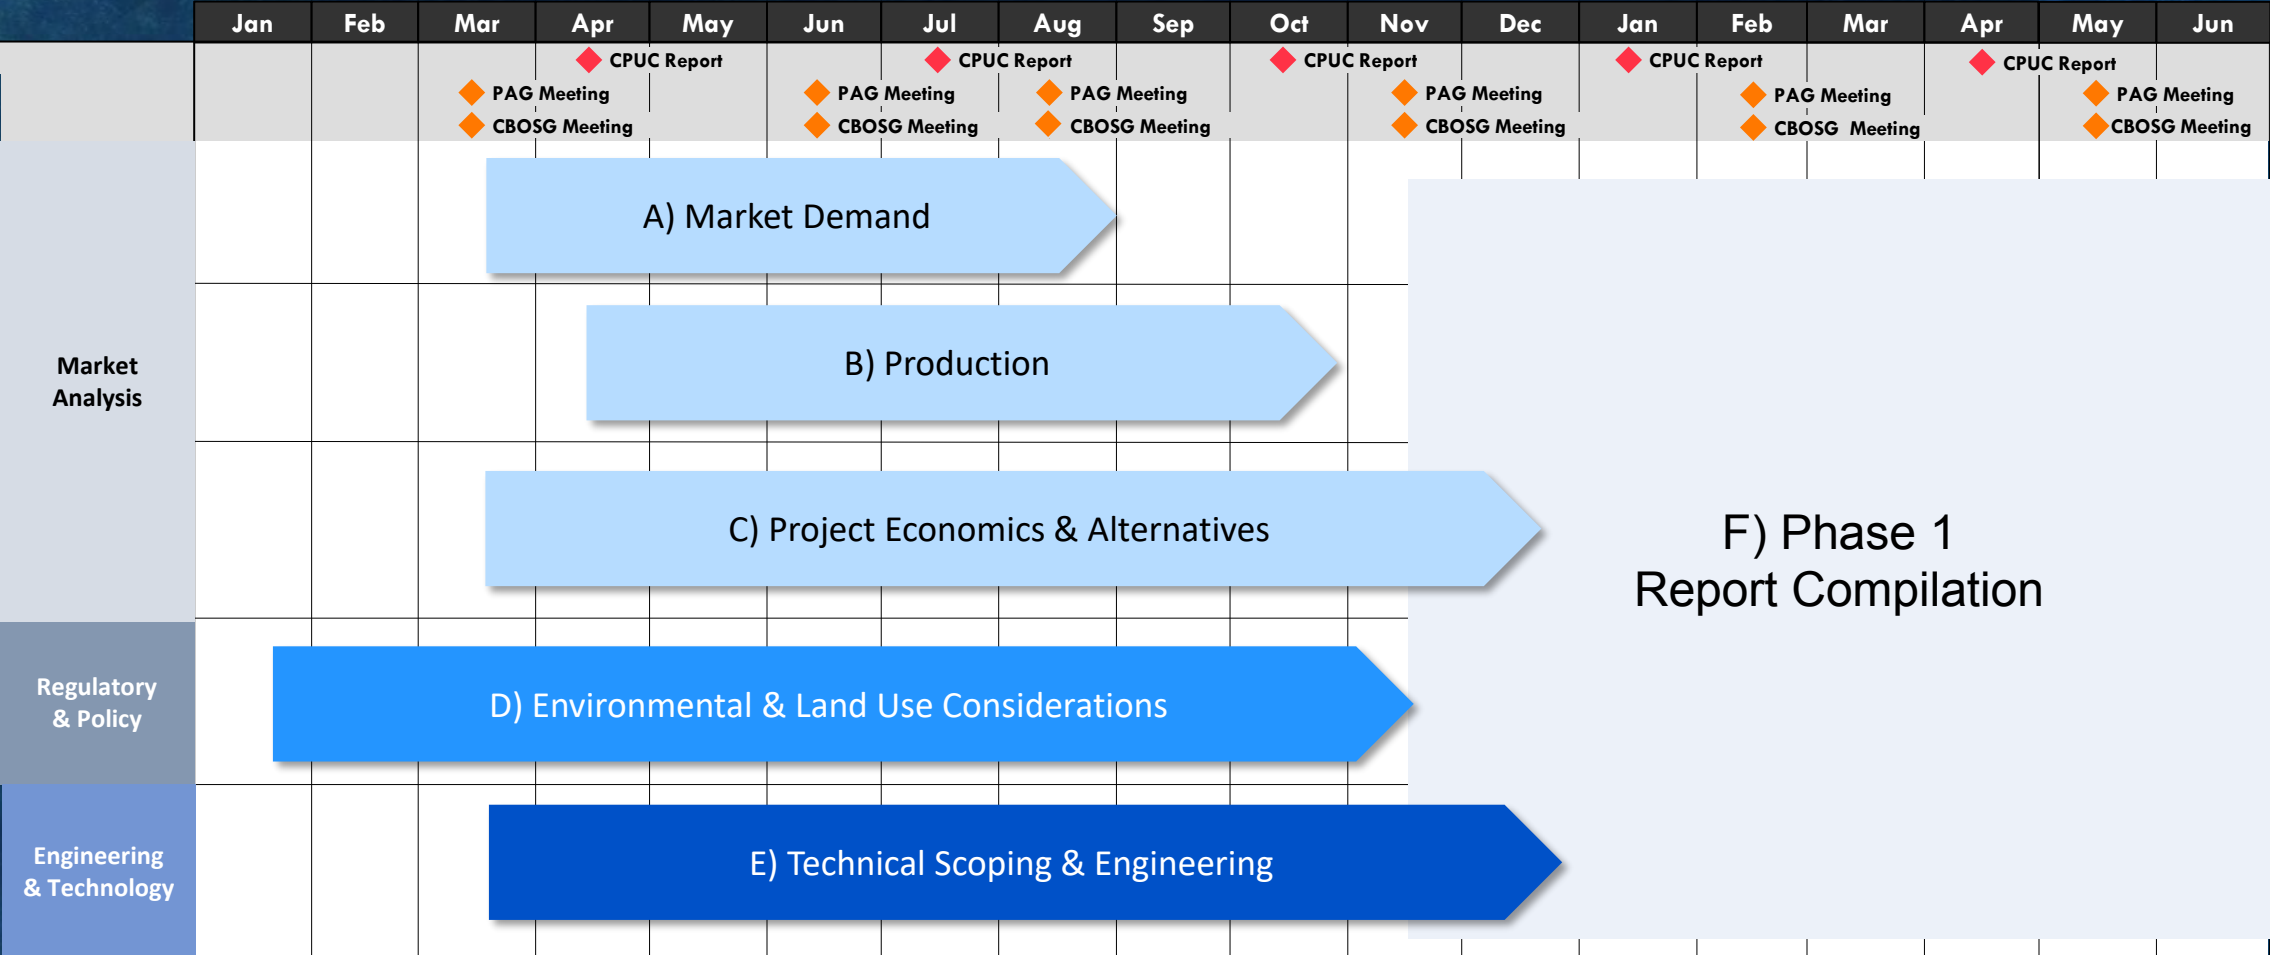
Jan Feb Mar Apr May Jun Jul Aug Sep Oct Nov Dec Jan Feb Mar Apr May Jun

CPUC Report
PAG Meeting
CBOSG Meeting
CPUC Report
PAG Meeting
CBOSG Meeting
PAG Meeting
CBOSG Meeting
CPUC Report
PAG Meeting
CBOSG Meeting
CPUC Report
PAG Meeting
CBOSG Meeting
CPUC Report
PAG Meeting
CBOSG Meeting

Market Analysis

A) Market Demand

B) Production

C) Project Economics & Alternatives

F) Phase 1
Report Compilation

Regulatory & Policy

D) Environmental & Land Use Considerations

Engineering & Technology

E) Technical Scoping & Engineering